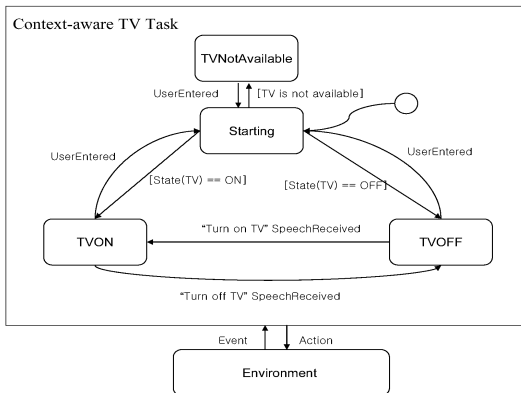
Context-aware TV Task

TVNotAvailable

UserEntered

[TV is not available]

Starting

UserEntered

UserEntered

[State(TV) == ON]

[State(TV) == OFF]

TVON

"Turn on TV" SpeechReceived

TVOFF

"Turn off TV" SpeechReceived

Event

Action

Environment